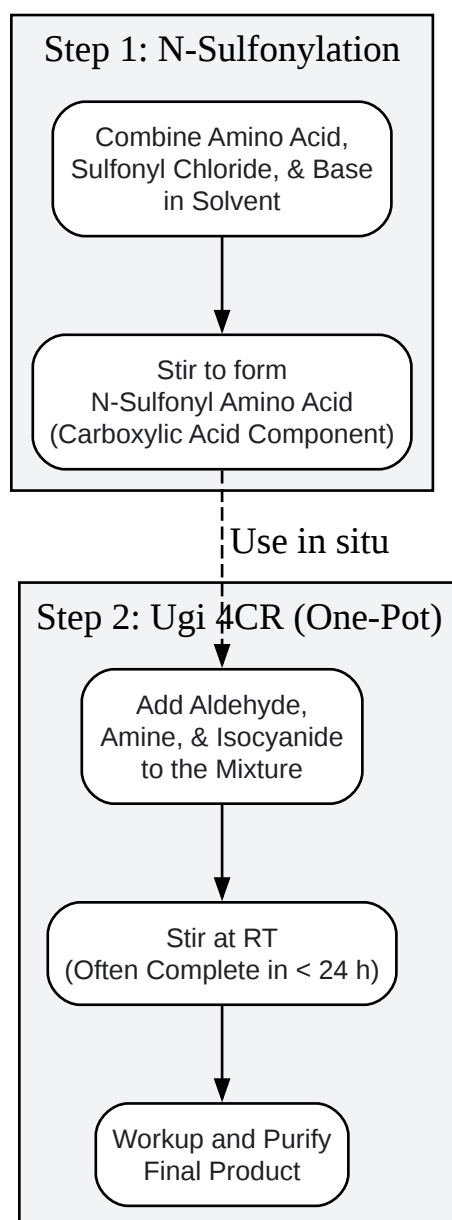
Step 1: N-Sulfonylation

Combine Amino Acid, Sulfonyl Chloride, & Base in Solvent

Stir to form N-Sulfonyl Amino Acid (Carboxylic Acid Component)

Use in situ

Step 2: Ugi 4CR (One-Pot)

Add Aldehyde, Amine, & Isocyanide to the Mixture

Stir at RT (Often Complete in < 24 h)

Workup and Purify Final Product